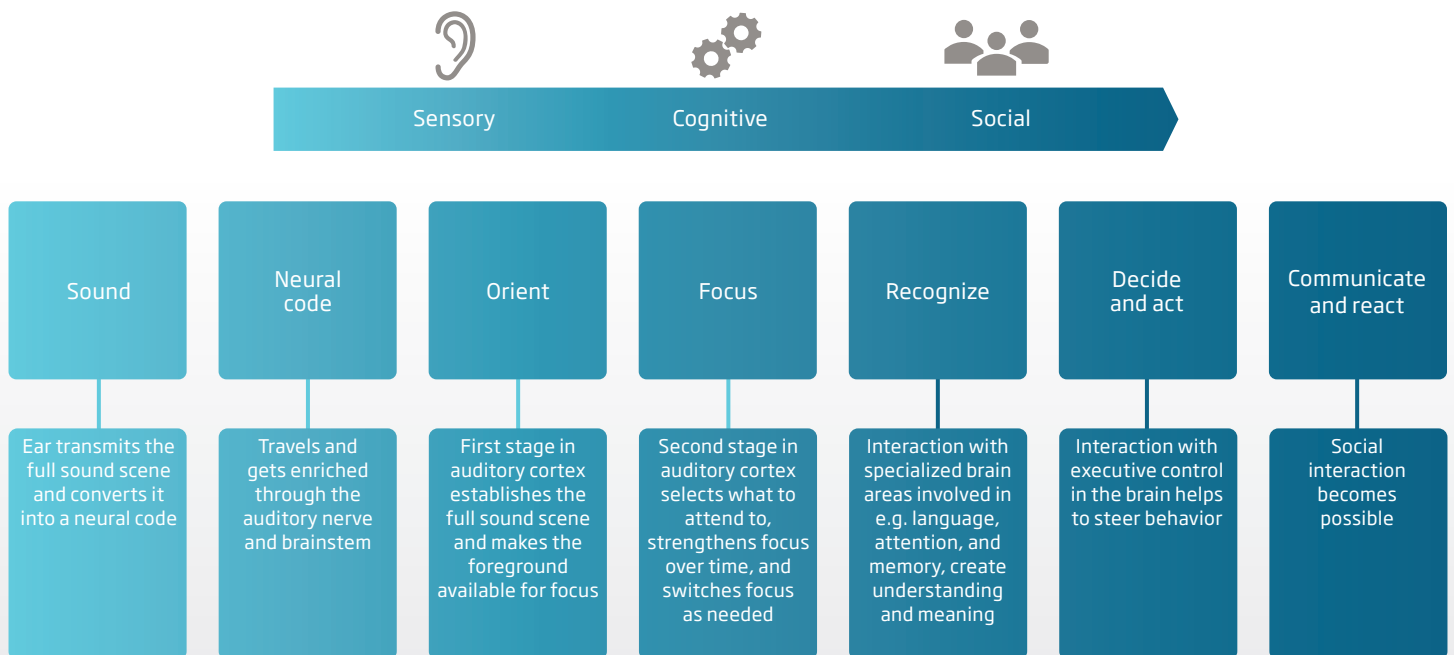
Sensory
Cognitive
Social

| Sound | Neural code | Orient | Focus | Recognize | Decide and act | Communicate and react |
|---|---|---|---|---|---|---|
| Ear transmits the full sound scene and converts it into a neural code | Travels and gets enriched through the auditory nerve and brainstem | First stage in auditory cortex establishes the full sound scene and makes the foreground available for focus | Second stage in auditory cortex selects what to attend to, strengthens focus over time, and switches focus as needed | Interaction with specialized brain areas involved in e.g. language, attention, and memory, create understanding and meaning | Interaction with executive control in the brain helps to steer behavior | Social interaction becomes possible |